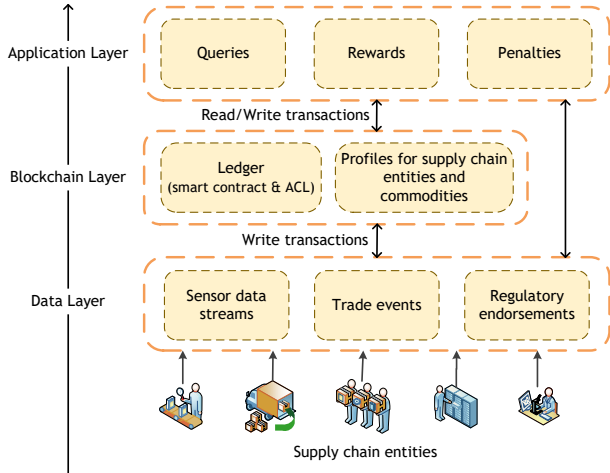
Application Layer

Queries

Rewards

Penalties

Read/Write transactions

Blockchain Layer

Ledger (smart contract & ACL)

Profiles for supply chain entities and commodities

Write transactions

Data Layer

Sensor data streams

Trade events

Regulatory endorsements

Supply chain entities